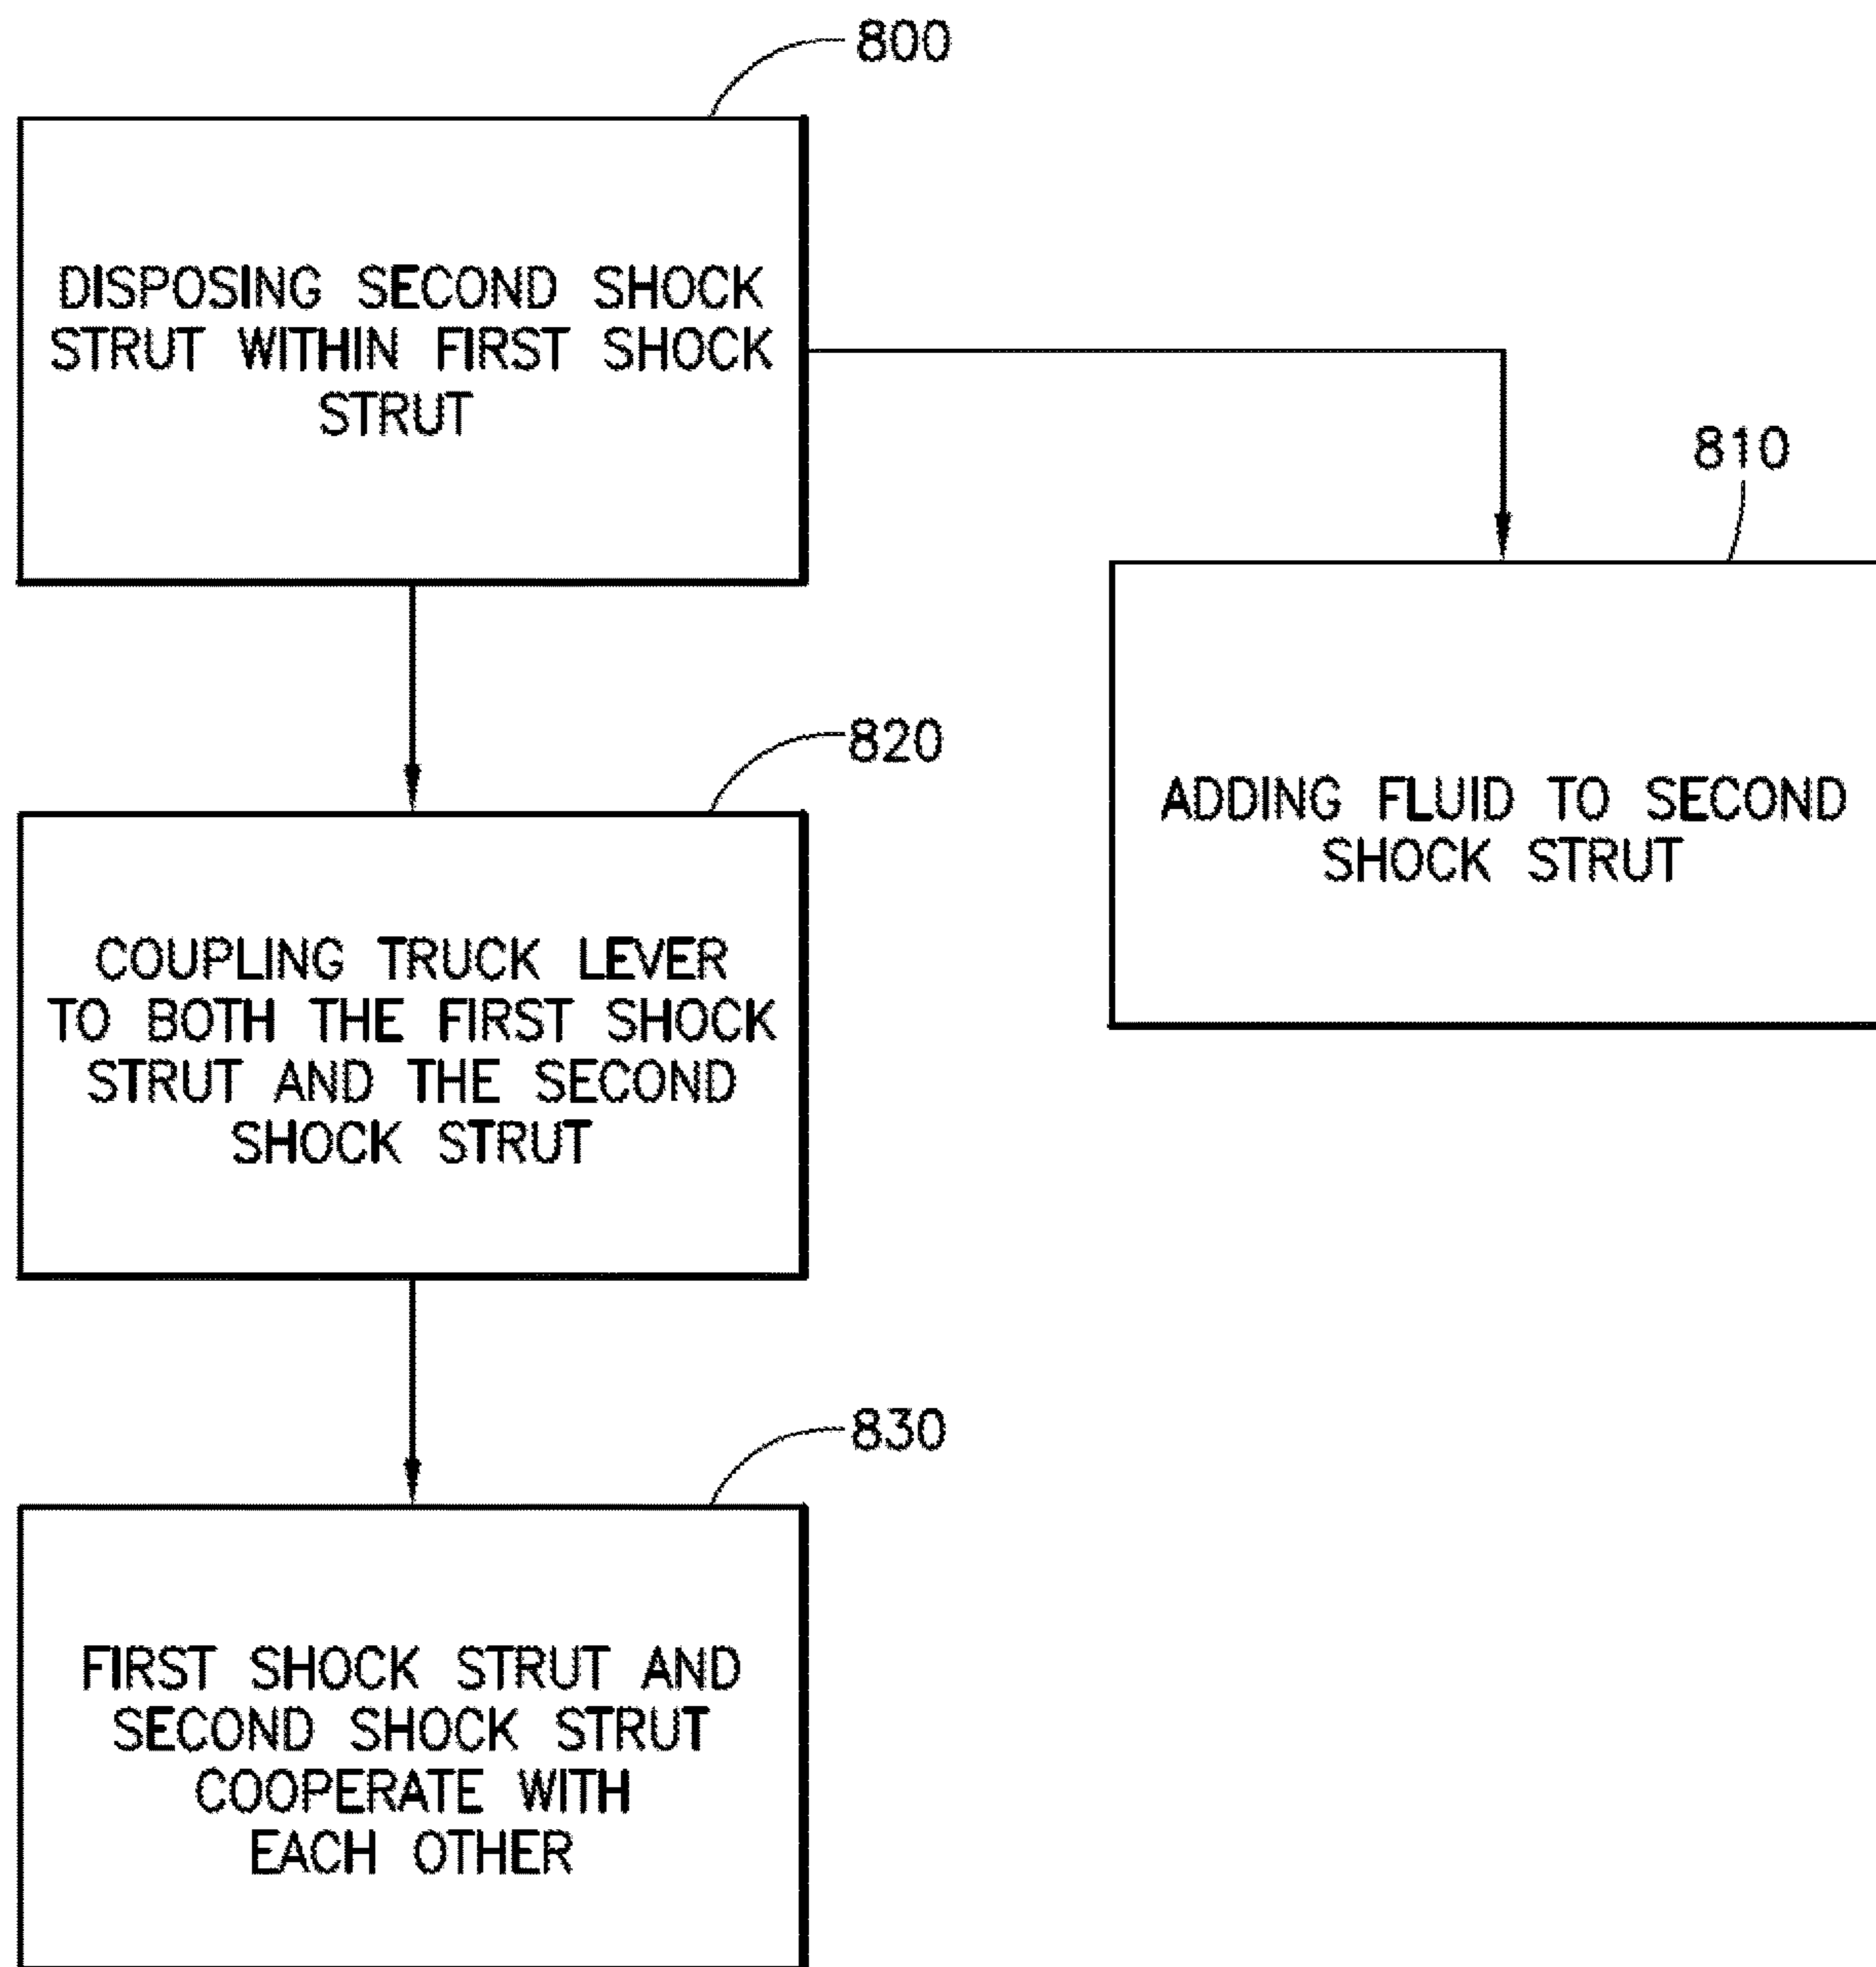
800

DISPOSING SECOND SHOCK STRUT WITHIN FIRST SHOCK STRUT

810

ADDING FLUID TO SECOND SHOCK STRUT

820

COUPLING TRUCK LEVER TO BOTH THE FIRST SHOCK STRUT AND THE SECOND SHOCK STRUT

830

FIRST SHOCK STRUT AND SECOND SHOCK STRUT COOPERATE WITH EACH OTHER